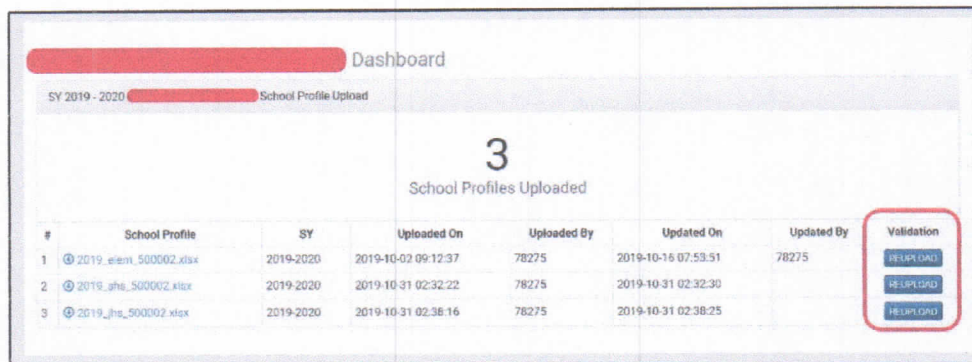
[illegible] Dashboard

SY 2019 - 2020 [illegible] School Profile Upload

3

School Profiles Uploaded

| # | School Profile | SY | Uploaded On | Uploaded By | Updated On | Updated By | Validation |
|---|---|---|---|---|---|---|---|
| 1 | 2019_elem_500002.xlsx | 2019-2020 | 2019-10-02 09:12:37 | 78275 | 2019-10-16 07:53:51 | 78275 | REUPLOAD |
| 2 | 2019_shs_500002.xlsx | 2019-2020 | 2019-10-31 02:32:22 | 78275 | 2019-10-31 02:32:30 | | REUPLOAD |
| 3 | 2019_jhs_500002.xlsx | 2019-2020 | 2019-10-31 02:38:16 | 78275 | 2019-10-31 02:38:25 | | REUPLOAD |